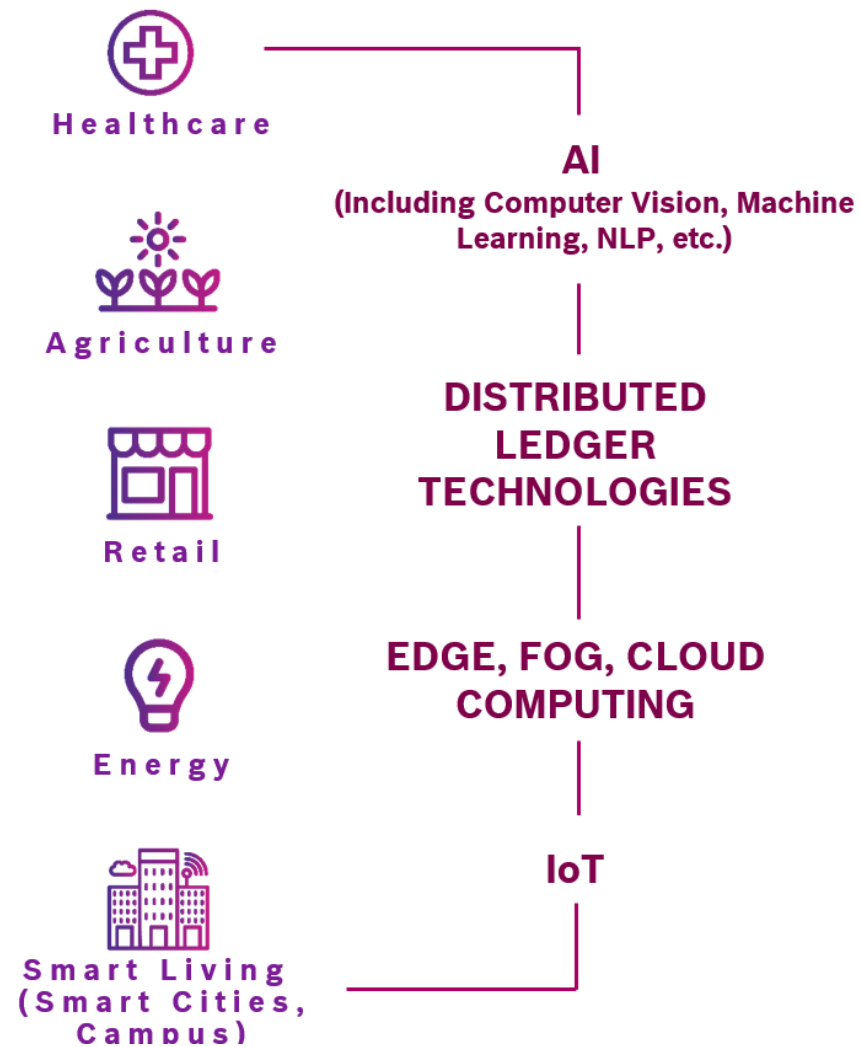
Healthcare

Agriculture

Retail

Energy

Smart Living (Smart Cities, Campus)

AI
(Including Computer Vision, Machine Learning, NLP, etc.)

DISTRIBUTED LEDGER TECHNOLOGIES

EDGE, FOG, CLOUD COMPUTING

IoT